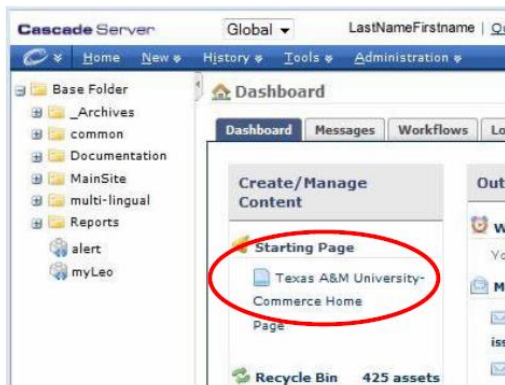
Cascade Server

Global

LastNameFirstname | Q

Home New History Tools Administration

Base Folder
_Archives
common
Documentation
MainSite
multi-lingual
Reports
alert
myLeo

Dashboard

Dashboard Messages Workflows Lo

Create/Manage Content

Starting Page

Texas A&M University-Commerce Home Page

Recycle Bin 425 assets

Out

W

Yo

M

iss